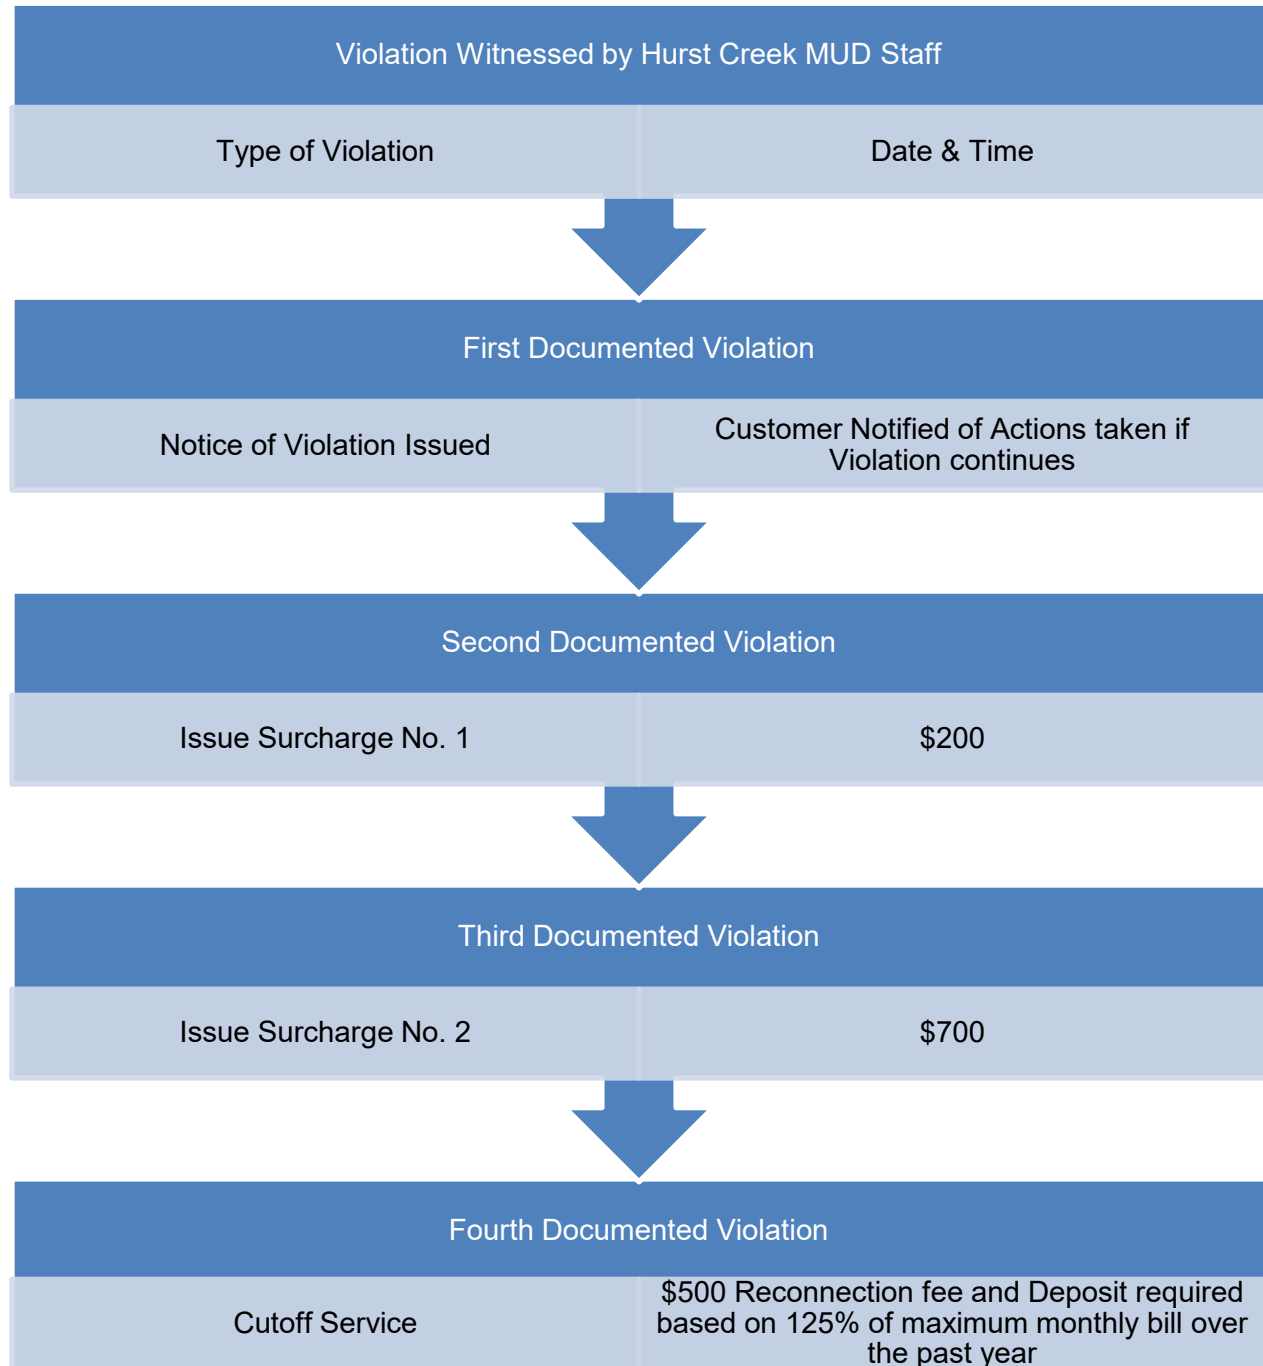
Violation Witnessed by Hurst Creek MUD Staff

Type of Violation

Date & Time

First Documented Violation

Notice of Violation Issued

Customer Notified of Actions taken if Violation continues

Second Documented Violation

Issue Surcharge No. 1

\$200

Third Documented Violation

Issue Surcharge No. 2

\$700

Fourth Documented Violation

Cutoff Service

\$500 Reconnection fee and Deposit required based on 125% of maximum monthly bill over the past year